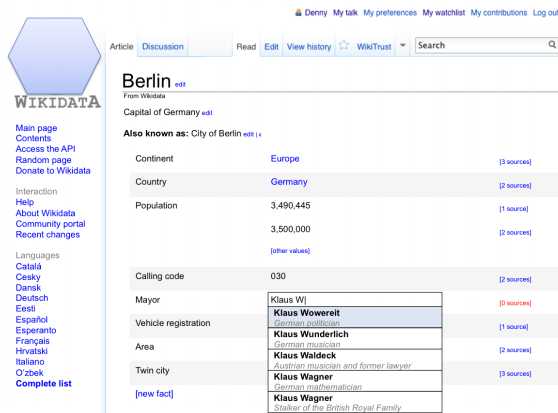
Denny My talk My preferences My watchlist My contributions Log out

WIKIDATA

Article Discussion Read Edit View history WikiTrust Search

Berlin edit
From Wikidata

Capital of Germany edit

Also known as: City of Berlin edit | x

Main page
Contents
Access the API
Random page
Donate to Wikidata

Interaction
Help
About Wikidata
Community portal
Recent changes

Languages
Català
Cesky
Dansk
Deutsch
Eesti
Español
Esperanto
Français
Hrvatski
Italiano
O'zbek
Complete list

| | | |
|---|---|---|
| Continent | Europe | [3 sources] |
| Country | Germany | [2 sources] |
| Population | 3,490,445 | [1 source] |
| | 3,500,000 | [2 sources] |
| | [other values] | |
| Calling code | 030 | [2 sources] |
| Mayor | Klaus W\| | [0 sources] |
| Vehicle registration | | [1 source] |
| Area | | [2 sources] |
| Twin city | | [3 sources] |
| [new fact] | | |

Klaus Wowereit
German politician
Klaus Wunderlich
German musician
Klaus Waldeck
Austrian musician and former lawyer
Klaus Wagner
German mathematician
Klaus Wagner
Stalker of the British Royal Family